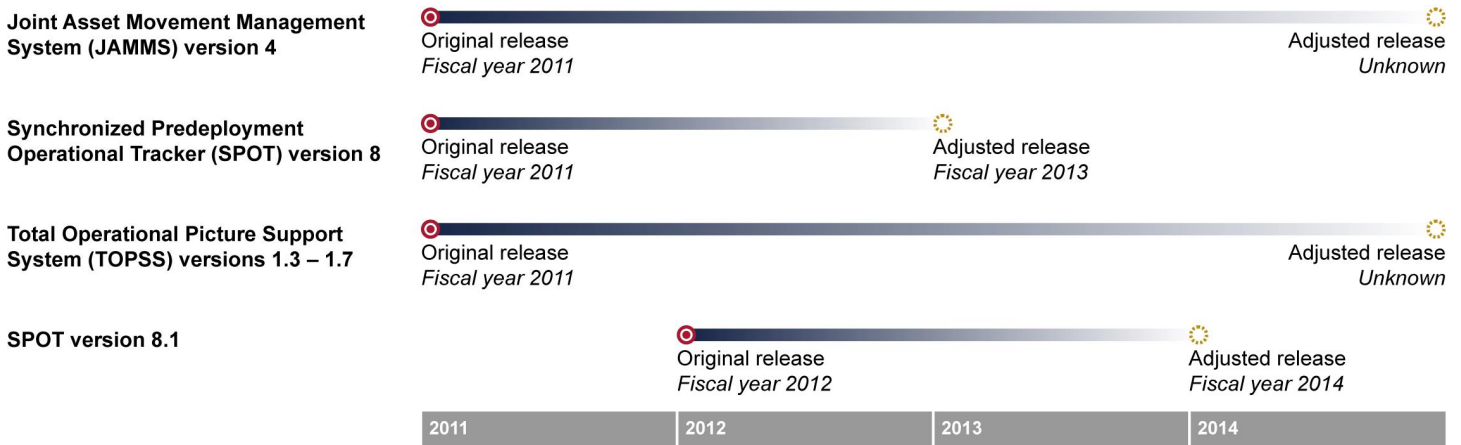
Joint Asset Movement Management System (JAMMS) version 4

Original release
*Fiscal year 2011*

Adjusted release
*Unknown*

Synchronized Predeployment Operational Tracker (SPOT) version 8

Original release
*Fiscal year 2011*

Adjusted release
*Fiscal year 2013*

Total Operational Picture Support System (TOPSS) versions 1.3 – 1.7

Original release
*Fiscal year 2011*

Adjusted release
*Unknown*

SPOT version 8.1

Original release
*Fiscal year 2012*

Adjusted release
*Fiscal year 2014*

| 2011 | 2012 | 2013 | 2014 |
|---|---|---|---|